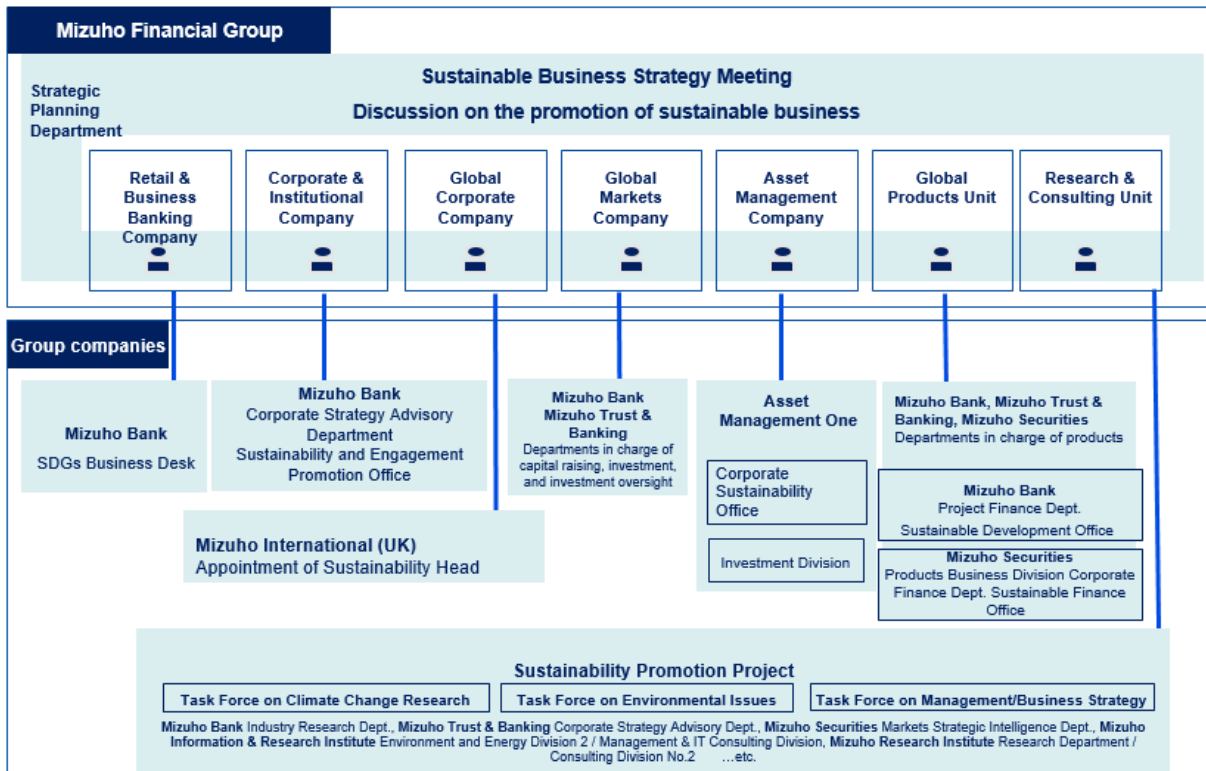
Mizuho Financial Group

Strategic Planning Department

Sustainable Business Strategy Meeting
Discussion on the promotion of sustainable business

Retail & Business Banking Company

Corporate & Institutional Company

Global Corporate Company

Global Markets Company

Asset Management Company

Global Products Unit

Research & Consulting Unit

Group companies

Mizuho Bank
SDGs Business Desk

Mizuho Bank
Corporate Strategy Advisory Department
Sustainability and Engagement Promotion Office

Mizuho International (UK)
Appointment of Sustainability Head

Mizuho Bank
Mizuho Trust & Banking
Departments in charge of capital raising, investment, and investment oversight

Asset Management One

Corporate Sustainability Office

Investment Division

Mizuho Bank, Mizuho Trust & Banking, Mizuho Securities
Departments in charge of products

Mizuho Bank
Project Finance Dept.
Sustainable Development Office

Mizuho Securities
Products Business Division Corporate Finance Dept. Sustainable Finance Office

Sustainability Promotion Project

Task Force on Climate Change Research

Task Force on Environmental Issues

Task Force on Management/Business Strategy

Mizuho Bank Industry Research Dept., Mizuho Trust & Banking Corporate Strategy Advisory Dept., Mizuho Securities Markets Strategic Intelligence Dept., Mizuho Information & Research Institute Environment and Energy Division 2 / Management & IT Consulting Division, Mizuho Research Institute Research Department / Consulting Division No.2 …etc.